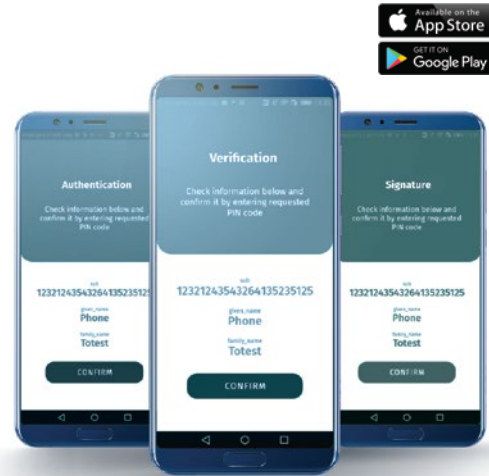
Available on the
App Store

GET IT ON
Google Play

Authentication

Check information below and confirm it by entering requested PIN code

sub
123212435432641352351​25

given_name
Phone

family_name
Totest

CONFIRM

Verification

Check information below and confirm it by entering requested PIN code

sub
12321243543264135235125

given_name
Phone

family_name
Totest

CONFIRM

Signature

Check information below and confirm it by entering requested PIN code

sub
12321243543264135235125

given_name
Phone

family_name
Totest

CONFIRM